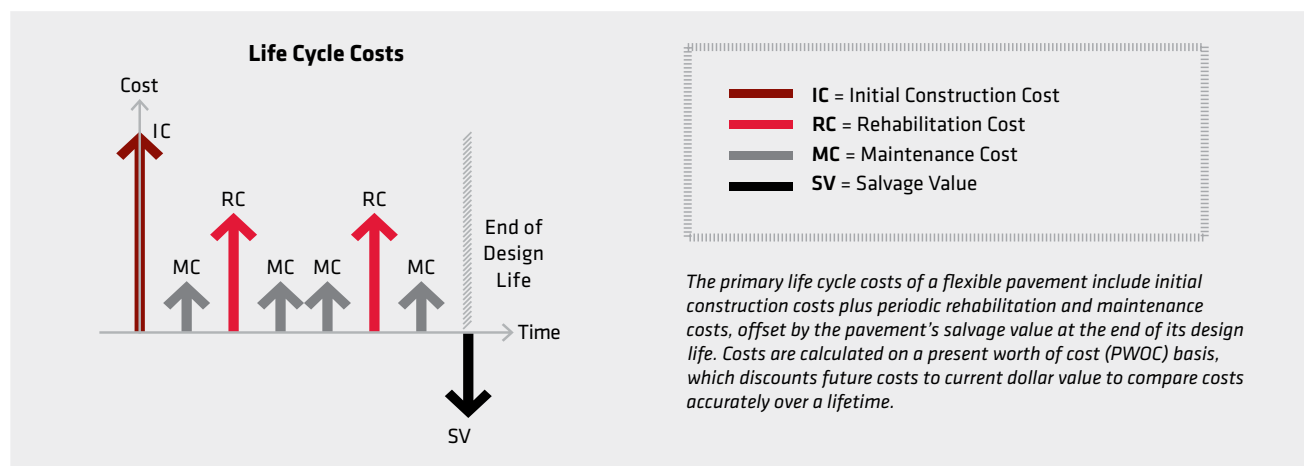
Life Cycle Costs

Cost

IC

RC

RC

MC

MC

MC

MC

End of Design Life

Time

SV

**IC** = Initial Construction Cost
**RC** = Rehabilitation Cost
**MC** = Maintenance Cost
**SV** = Salvage Value

*The primary life cycle costs of a flexible pavement include initial construction costs plus periodic rehabilitation and maintenance costs, offset by the pavement's salvage value at the end of its design life. Costs are calculated on a present worth of cost (PWOC) basis, which discounts future costs to current dollar value to compare costs accurately over a lifetime.*